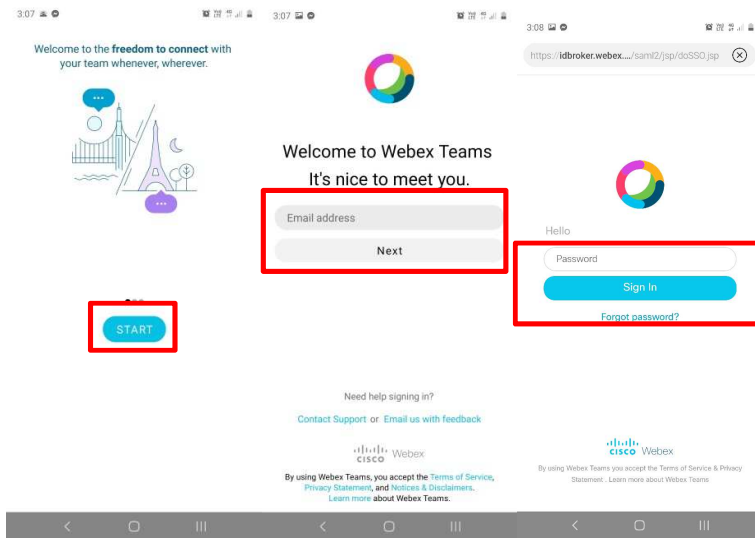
3:07

Welcome to the **freedom to connect** with your team whenever, wherever.

START

3:07

Welcome to Webex Teams
It's nice to meet you.

Email address

Next

Need help signing in?

Contact Support or Email us with feedback

cisco Webex

By using Webex Teams, you accept the Terms of Service, Privacy Statement, and Notices & Disclaimers. Learn more about Webex Teams.

3:08

https://idbroker.webex..../saml2/jsp/doSSO.jsp

Hello

Password

Sign In

Forgot password?

cisco Webex

By using Webex Teams you accept the Terms of Service & Privacy Statement.. Learn more about Webex Teams